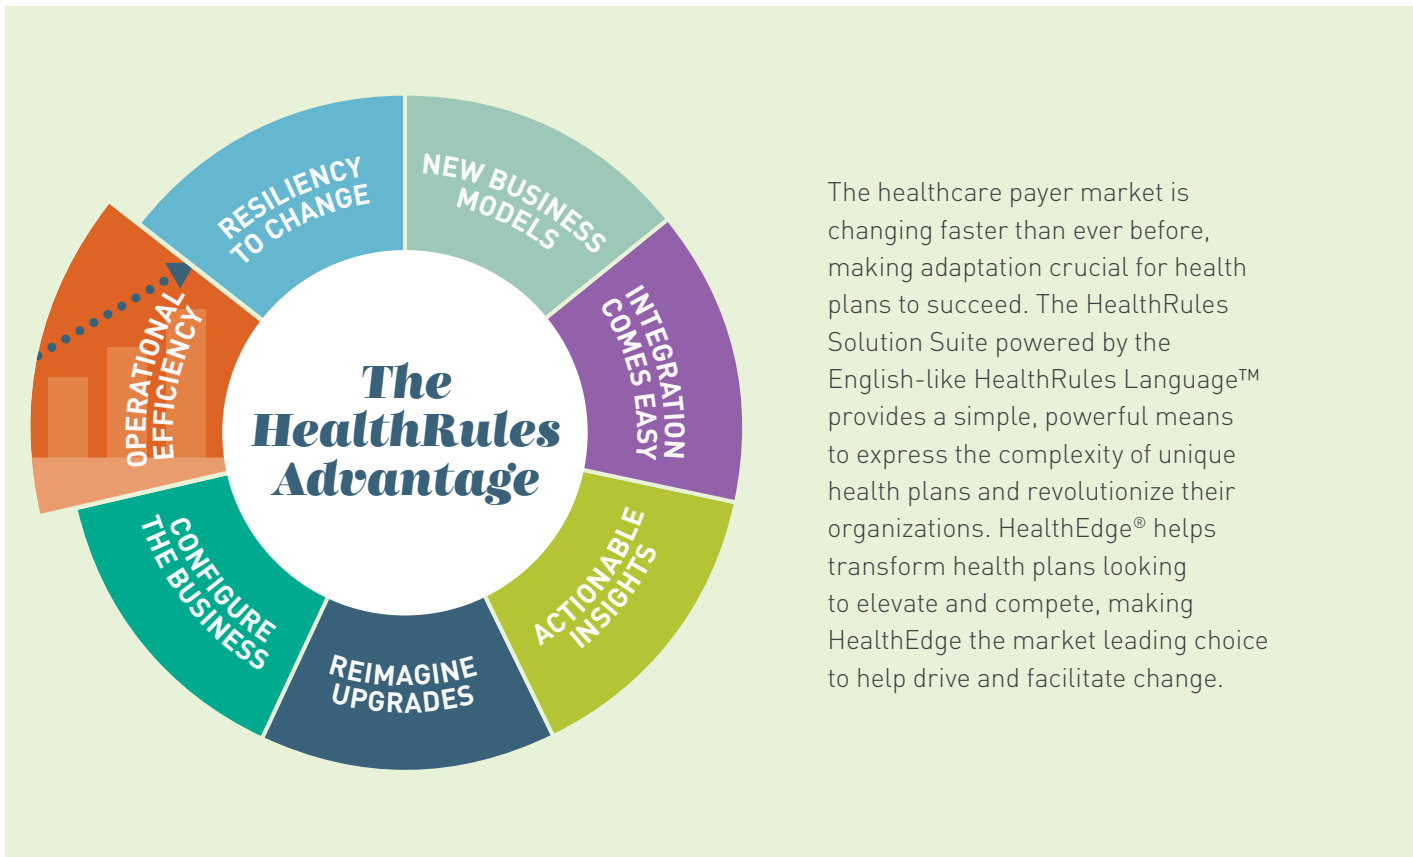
The HealthRules Advantage

RESILIENCY TO CHANGE

NEW BUSINESS MODELS

INTEGRATION COMES EASY

ACTIONABLE INSIGHTS

REIMAGINE UPGRADES

CONFIGURE THE BUSINESS

OPERATIONAL EFFICIENCY

The healthcare payer market is changing faster than ever before, making adaptation crucial for health plans to succeed. The HealthRules Solution Suite powered by the English-like HealthRules Language™ provides a simple, powerful means to express the complexity of unique health plans and revolutionize their organizations. HealthEdge® helps transform health plans looking to elevate and compete, making HealthEdge the market leading choice to help drive and facilitate change.